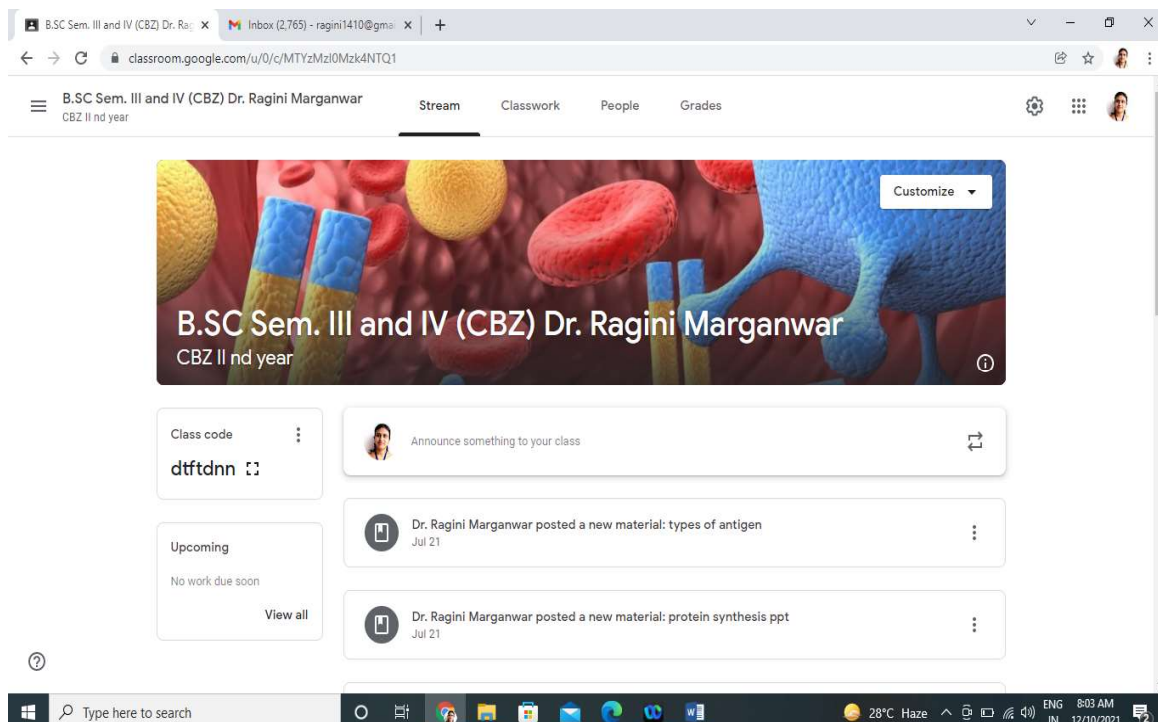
B.SC Sem. III and IV (CBZ) Dr. Ra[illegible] ×
Inbox (2,765) - ragini1410@gma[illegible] ×
+

classroom.google.com/u/0/c/MTYzMzI0Mzk4NTQ1

B.SC Sem. III and IV (CBZ) Dr. Ragini Marganwar
CBZ II nd year

Stream Classwork People Grades

Customize

B.SC Sem. III and IV (CBZ) Dr. Ragini Marganwar
CBZ II nd year

Class code
dtftdnn

Announce something to your class

Upcoming
No work due soon
View all

Dr. Ragini Marganwar posted a new material: types of antigen
Jul 21

Dr. Ragini Marganwar posted a new material: protein synthesis ppt
Jul 21

Type here to search

28°C Haze ENG IN 8:03 AM 12/10/2021